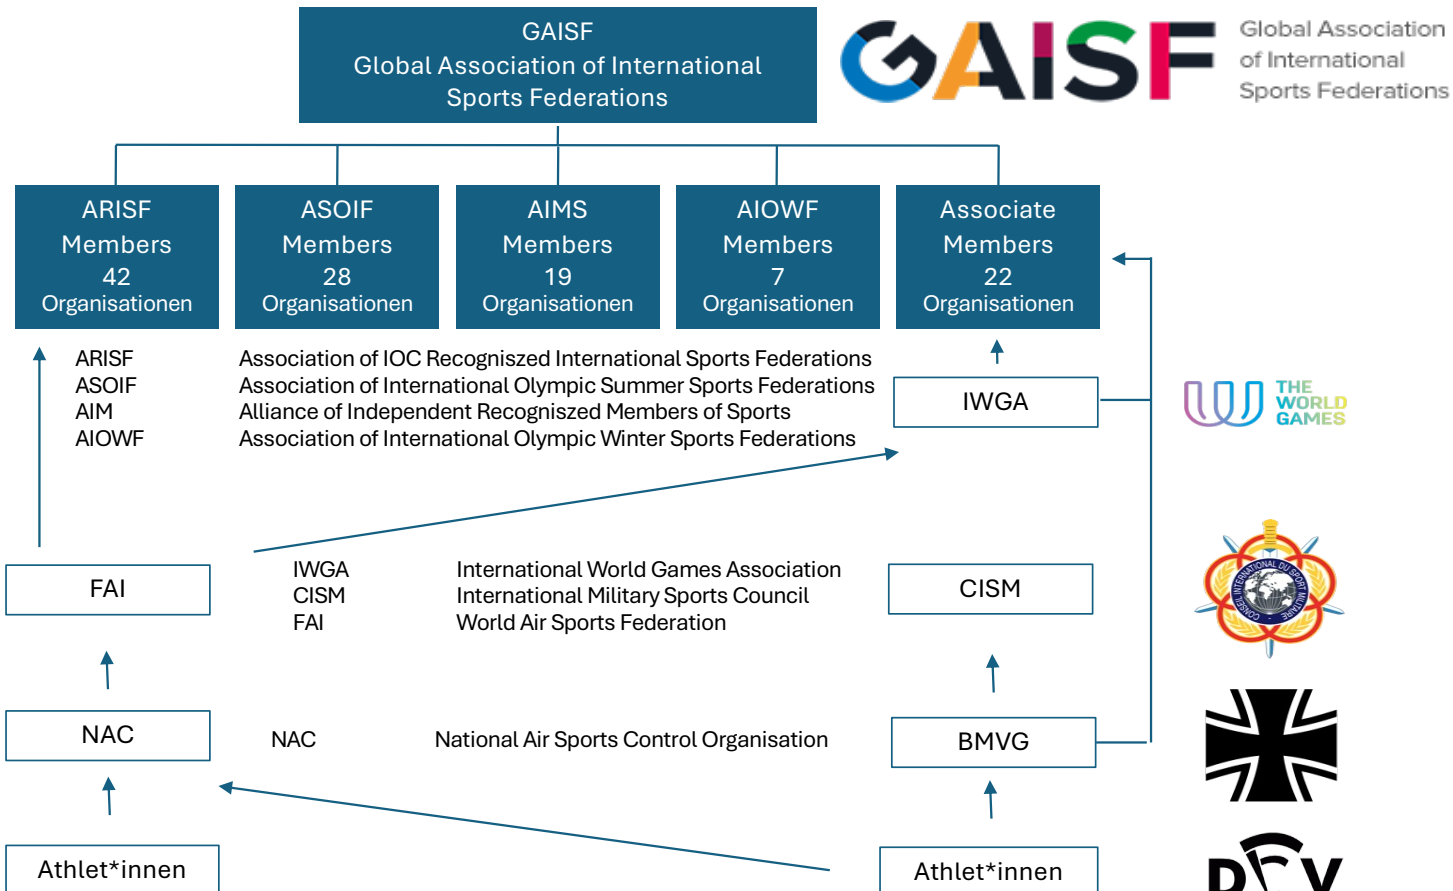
GAISF
Global Association of International Sports Federations

GAISF Global Association of International Sports Federations

ARISF
Members
42
Organisationen

ASOIF
Members
28
Organisationen

AIMS
Members
19
Organisationen

AIOWF
Members
7
Organisationen

Associate
Members
22
Organisationen

ARISF Association of IOC Recognized International Sports Federations
ASOIF Association of International Olympic Summer Sports Federations
AIM Alliance of Independent Recognized Members of Sports
AIOWF Association of International Olympic Winter Sports Federations

IWGA

THE WORLD GAMES

FAI

IWGA International World Games Association
CISM International Military Sports Council
FAI World Air Sports Federation

CISM

CONSEIL INTERNATIONAL DU SPORT MILITAIRE

NAC

NAC National Air Sports Control Organisation

BMVG

Athlet*innen

Athlet*innen

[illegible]